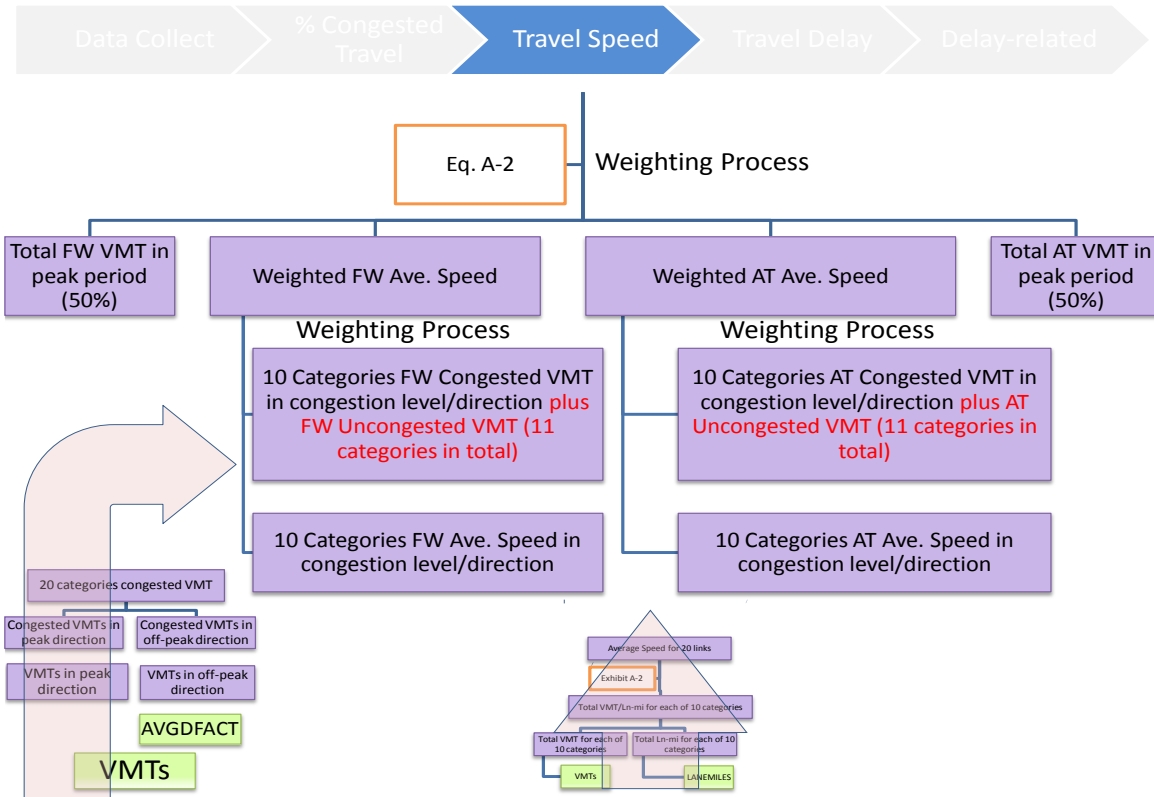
Data Collect | % Congested Travel | Travel Speed | Travel Delay | Delay-related

Eq. A-2

Weighting Process

Total FW VMT in peak period (50%)

Weighted FW Ave. Speed

Weighted AT Ave. Speed

Total AT VMT in peak period (50%)

Weighting Process

10 Categories FW Congested VMT in congestion level/direction plus FW Uncongested VMT (11 categories in total)

10 Categories FW Ave. Speed in congestion level/direction

Weighting Process

10 Categories AT Congested VMT in congestion level/direction plus AT Uncongested VMT (11 categories in total)

10 Categories AT Ave. Speed in congestion level/direction

20 categories congested VMT

Congested VMTs in peak direction

Congested VMTs in off-peak direction

VMTs in peak direction

VMTs in off-peak direction

AVGDFACT

VMTs

Average Speed for 20 links

Exhibit A-2

Total VMT/Ln-mi for each of 10 categories

Total VMT for each of 10 categories

Total Ln-mi for each of 10 categories

VMTs

LANEMILES